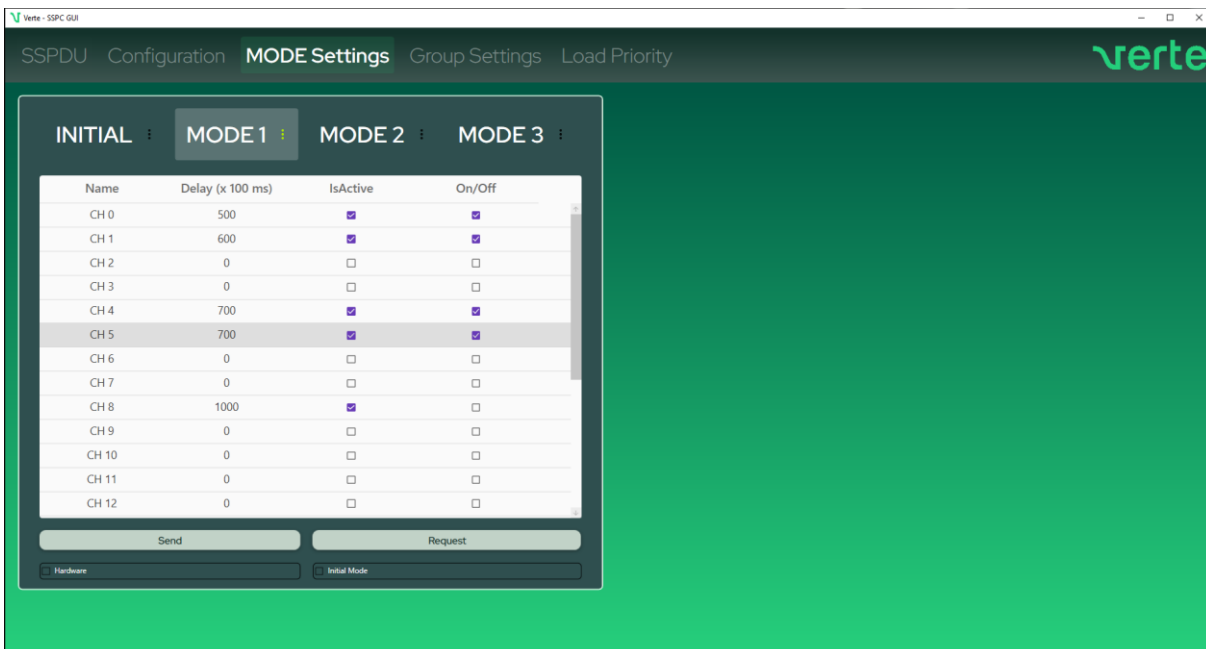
Verte - SSPC GUI

SSPDU Configuration MODE Settings Group Settings Load Priority

verte

INITIAL MODE 1 MODE 2 MODE 3

| Name | Delay (x 100 ms) | IsActive | On/Off |
|---|---|---|---|
| CH 0 | 500 | ☑ | ☑ |
| CH 1 | 600 | ☑ | ☑ |
| CH 2 | 0 | ☐ | ☐ |
| CH 3 | 0 | ☐ | ☐ |
| CH 4 | 700 | ☑ | ☑ |
| CH 5 | 700 | ☑ | ☑ |
| CH 6 | 0 | ☐ | ☐ |
| CH 7 | 0 | ☐ | ☐ |
| CH 8 | 1000 | ☑ | ☐ |
| CH 9 | 0 | ☐ | ☐ |
| CH 10 | 0 | ☐ | ☐ |
| CH 11 | 0 | ☐ | ☐ |
| CH 12 | 0 | ☐ | ☐ |

Send Request

Hardware Initial Mode